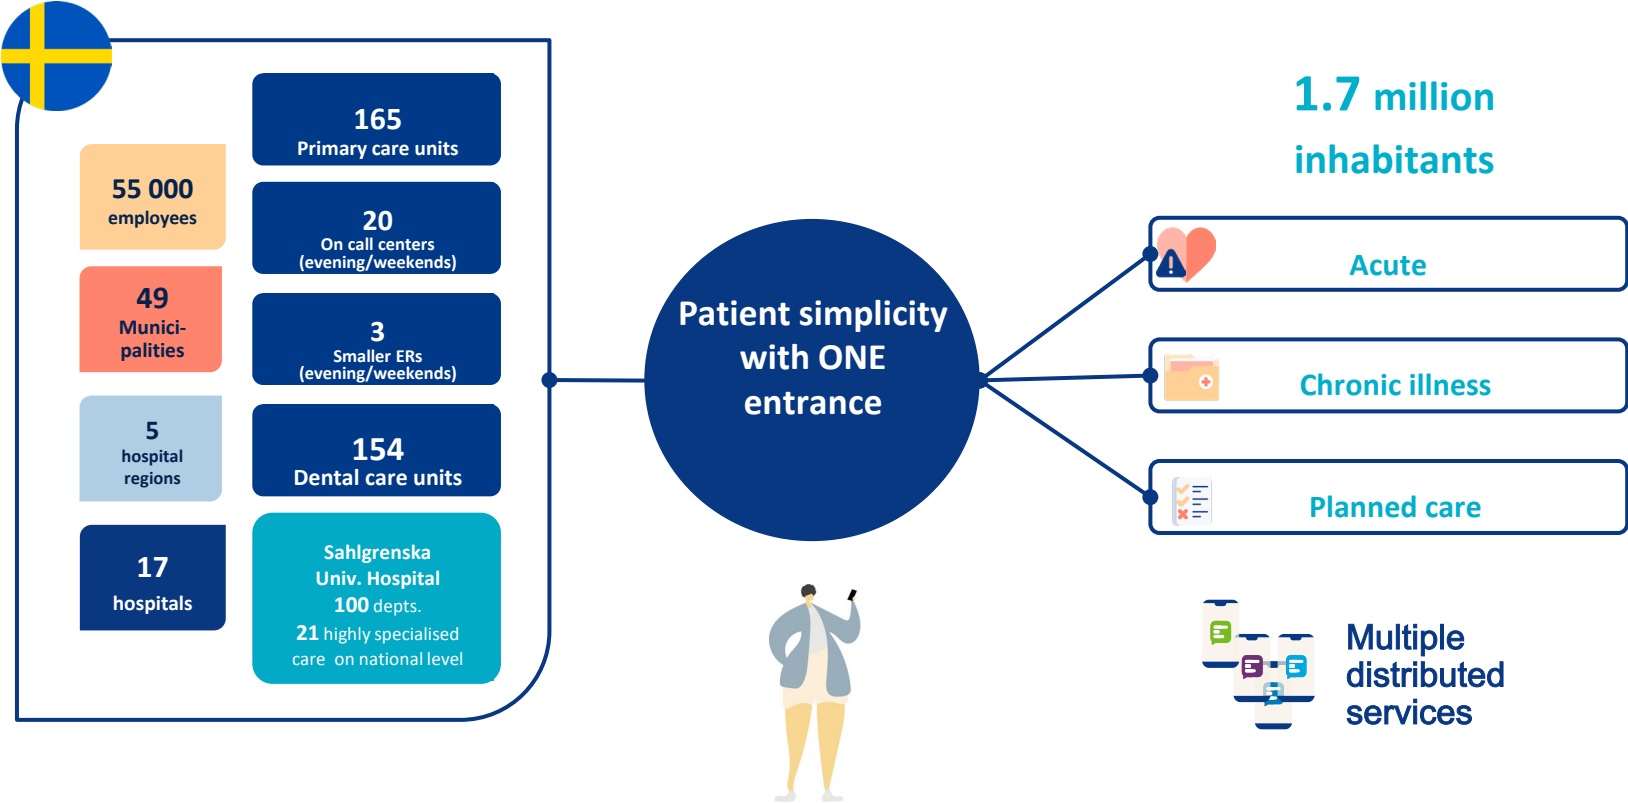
55 000
employees

49
Munici-
palities

5
hospital
regions

17
hospitals

165
Primary care units

20
On call centers
(evening/weekends)

3
Smaller ERs
(evening/weekends)

154
Dental care units

Sahlgrenska
Univ. Hospital
100 depts.
21 highly specialised
care on national level

Patient simplicity with ONE entrance

1.7 million
inhabitants

Acute

Chronic illness

Planned care

Multiple
distributed
services